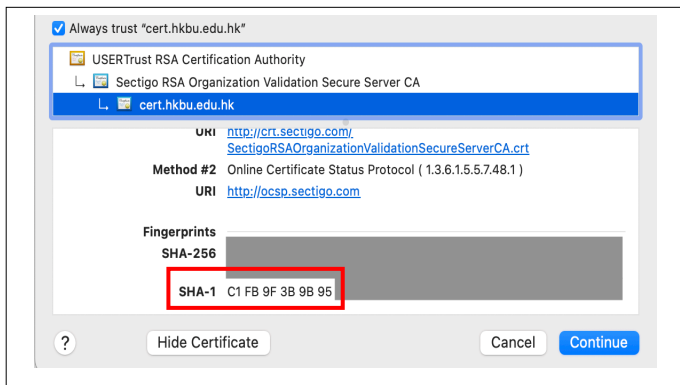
Always trust “cert.hkbu.edu.hk”

USERTrust RSA Certification Authority
Sectigo RSA Organization Validation Secure Server CA
cert.hkbu.edu.hk

URI http://crt.sectigo.com/SectigoRSAOrganizationValidationSecureServerCA.crt
Method #2 Online Certificate Status Protocol ( 1.3.6.1.5.5.7.48.1 )
URI http://ocsp.sectigo.com

Fingerprints
SHA-256
SHA-1 C1 FB 9F 3B 9B 95

?
Hide Certificate
Cancel
Continue